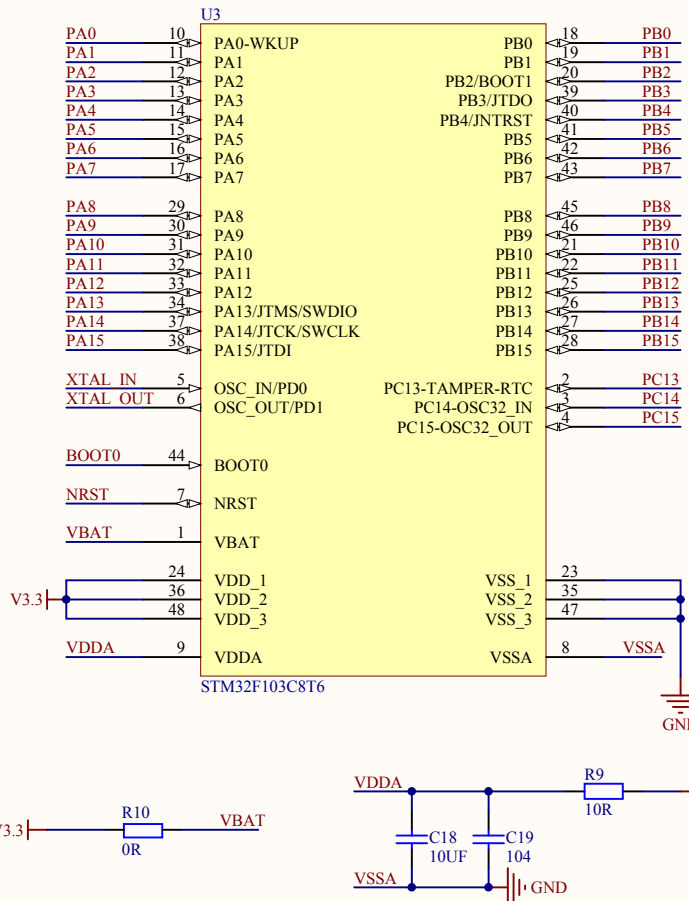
U3

PA0 10 PA0-WKUP
PA1 11 PA1
PA2 12 PA2
PA3 13 PA3
PA4 14 PA4
PA5 15 PA5
PA6 16 PA6
PA7 17 PA7

PA8 29 PA8
PA9 30 PA9
PA10 31 PA10
PA11 32 PA11
PA12 33 PA12
PA13 34 PA13/JTMS/SWDIO
PA14 37 PA14/JTCK/SWCLK
PA15 38 PA15/JTDI

XTAL_IN 5 OSC_IN/PD0
XTAL_OUT 6 OSC_OUT/PD1

BOOT0 44 BOOT0

NRST 7 NRST

VBAT 1 VBAT

V3.3
24 VDD_1
36 VDD_2
48 VDD_3

VDDA 9 VDDA

STM32F103C8T6

PB0 18 PB0
PB1 19 PB1
PB2/BOOT1 20 PB2
PB3/JTDO 39 PB3
PB4/JNTRST 40 PB4
PB5 41 PB5
PB6 42 PB6
PB7 43 PB7

PB8 45 PB8
PB9 46 PB9
PB10 21 PB10
PB11 22 PB11
PB12 25 PB12
PB13 26 PB13
PB14 27 PB14
PB15 28 PB15

PC13-TAMPER-RTC 2 PC13
PC14-OSC32_IN 3 PC14
PC15-OSC32_OUT 4 PC15

VSS_1 23
VSS_2 35
VSS_3 47

VSSA 8 VSSA

GNI

V3.3 R10 0R VBAT

VDDA R9 10R
C18 10UF
C19 104
VSSA GND